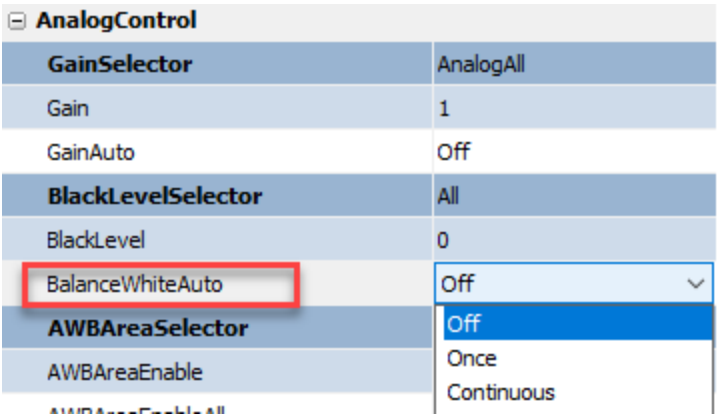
⊟ AnalogControl

| | |
|---|---|
| GainSelector | AnalogAll |
| Gain | 1 |
| GainAuto | Off |
| BlackLevelSelector | All |
| BlackLevel | 0 |
| BalanceWhiteAuto | Off |
| AWBAreaSelector | |
| AWBAreaEnable | |
| AWBAreaEnableAll | |

Off
Once
Continuous